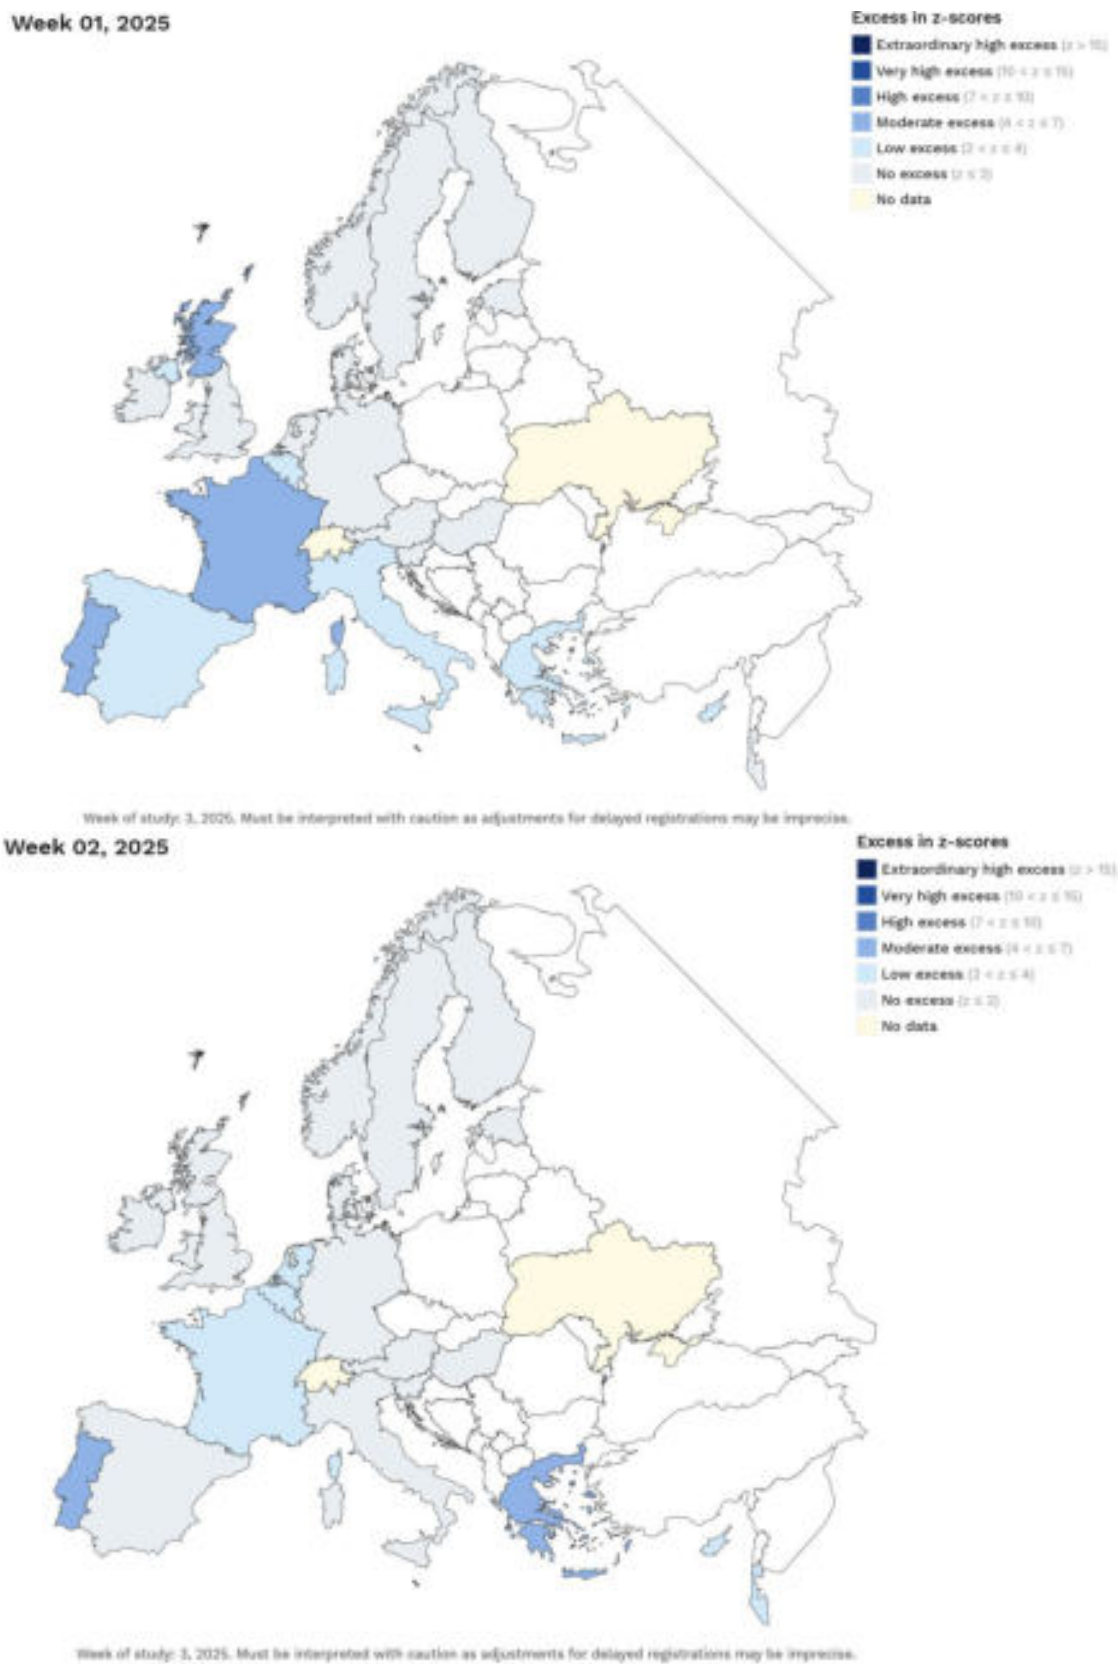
Week 01, 2025

Excess in z-scores
Extraordinary high excess ($z > 15$)
Very high excess ($10 < z \leq 15$)
High excess ($7 < z \leq 10$)
Moderate excess ($4 < z \leq 7$)
Low excess ($2 < z \leq 4$)
No excess ($z \leq 2$)
No data

Week of study: 3, 2025. Must be interpreted with caution as adjustments for delayed registrations may be imprecise.

Week 02, 2025

Excess in z-scores
Extraordinary high excess ($z > 15$)
Very high excess ($10 < z \leq 15$)
High excess ($7 < z \leq 10$)
Moderate excess ($4 < z \leq 7$)
Low excess ($2 < z \leq 4$)
No excess ($z \leq 2$)
No data

Week of study: 3, 2025. Must be interpreted with caution as adjustments for delayed registrations may be imprecise.